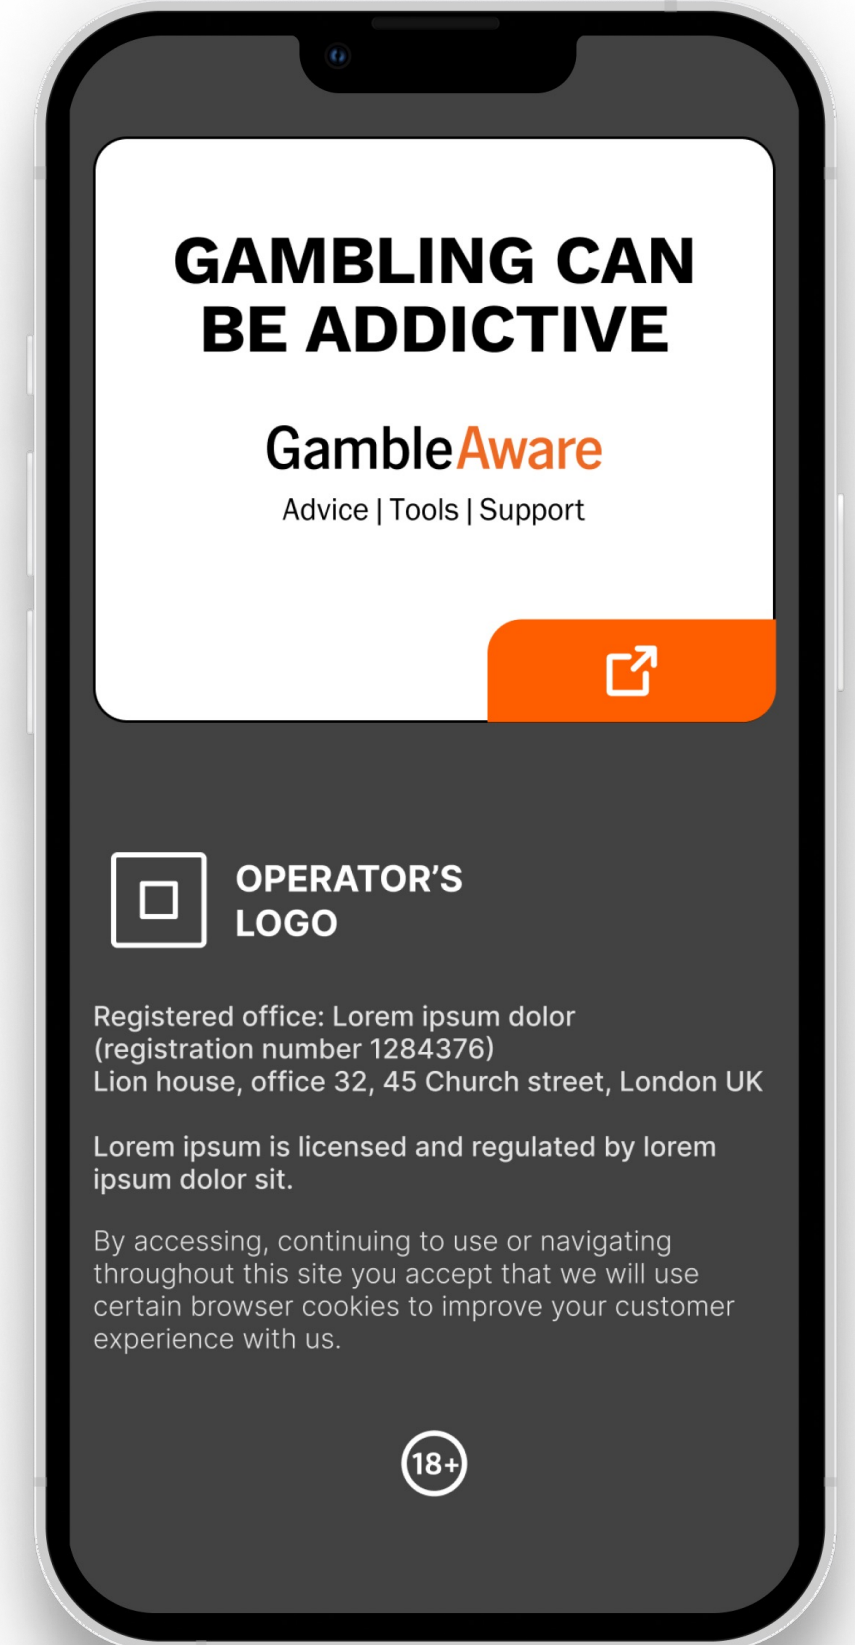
GAMBLING CAN BE ADDICTIVE

GambleAware
Advice | Tools | Support

OPERATOR'S LOGO

Registered office: Lorem ipsum dolor (registration number 1284376)
Lion house, office 32, 45 Church street, London UK

Lorem ipsum is licensed and regulated by lorem ipsum dolor sit.

By accessing, continuing to use or navigating throughout this site you accept that we will use certain browser cookies to improve your customer experience with us.

18+